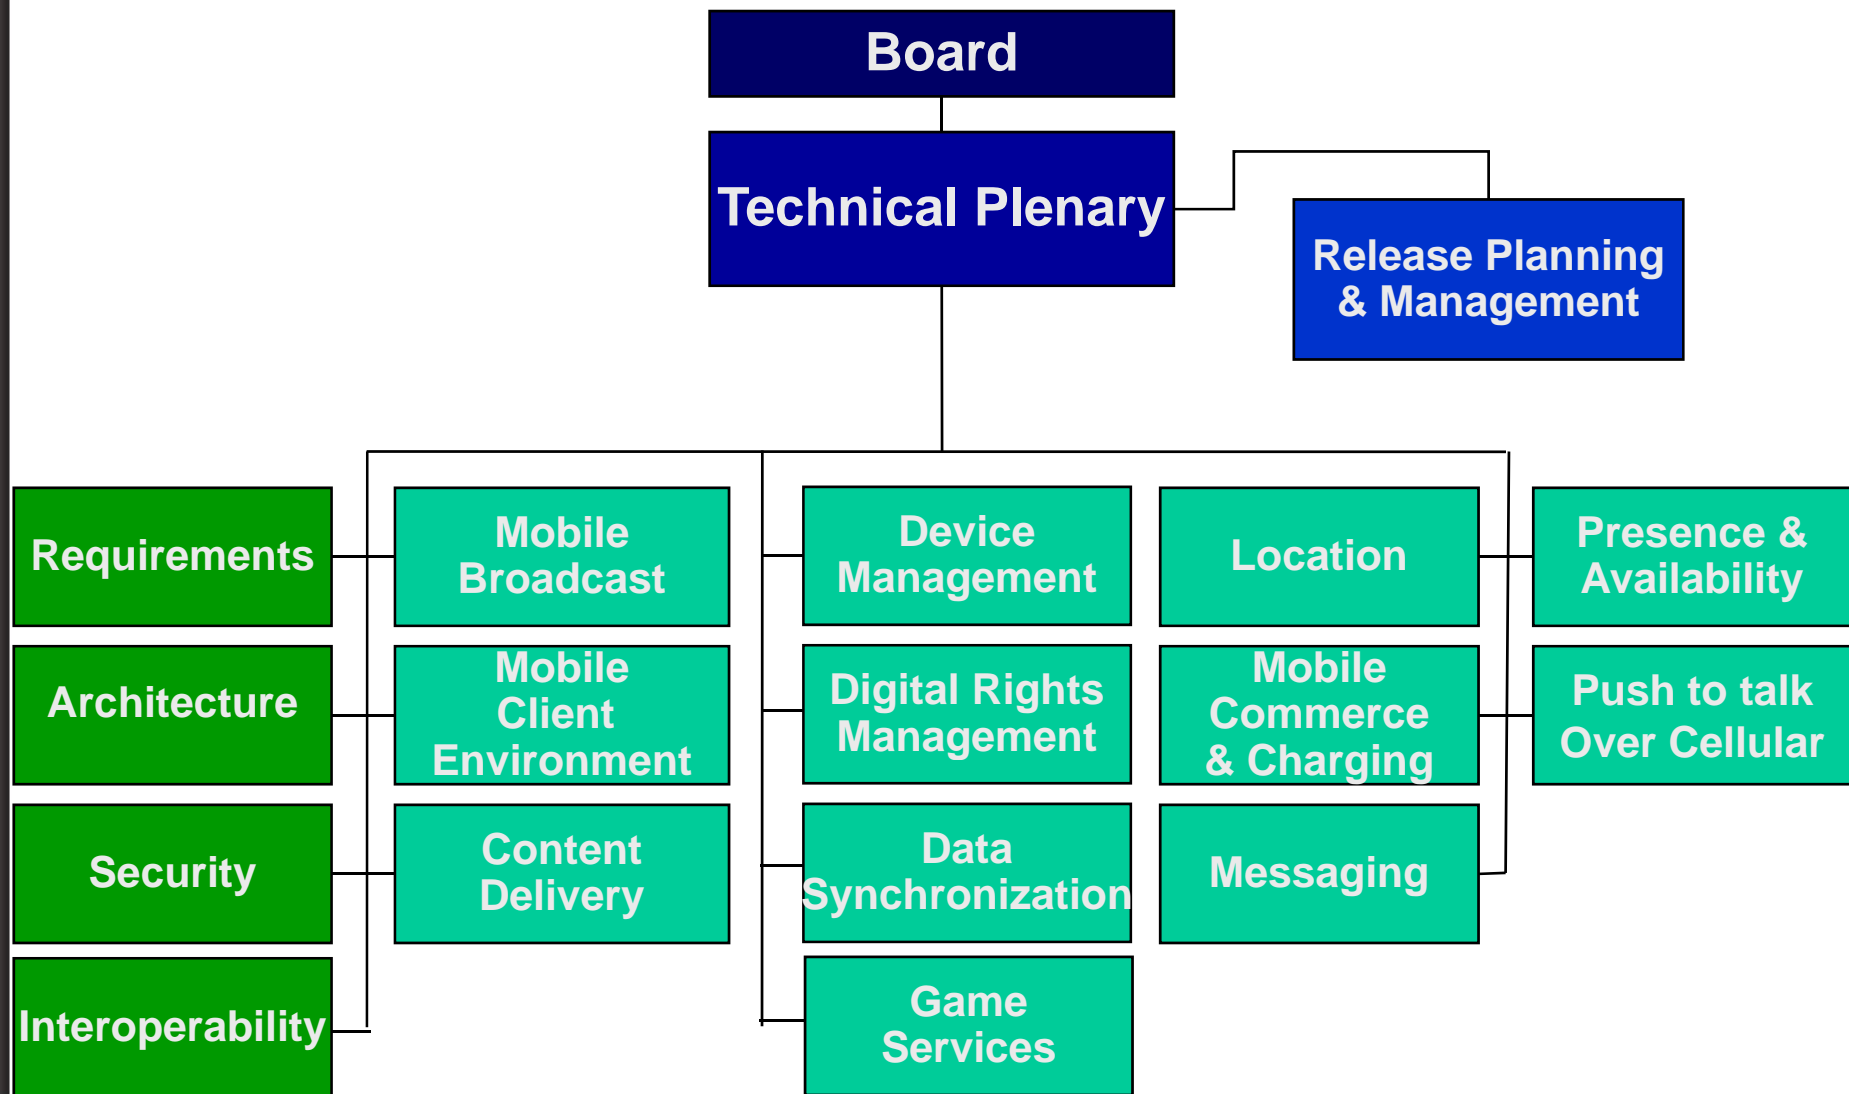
Board

Technical Plenary

Release Planning & Management

Requirements

Architecture

Security

Interoperability

Mobile Broadcast

Mobile Client Environment

Content Delivery

Device Management

Digital Rights Management

Data Synchronization

Game Services

Location

Mobile Commerce & Charging

Messaging

Presence & Availability

Push to talk Over Cellular